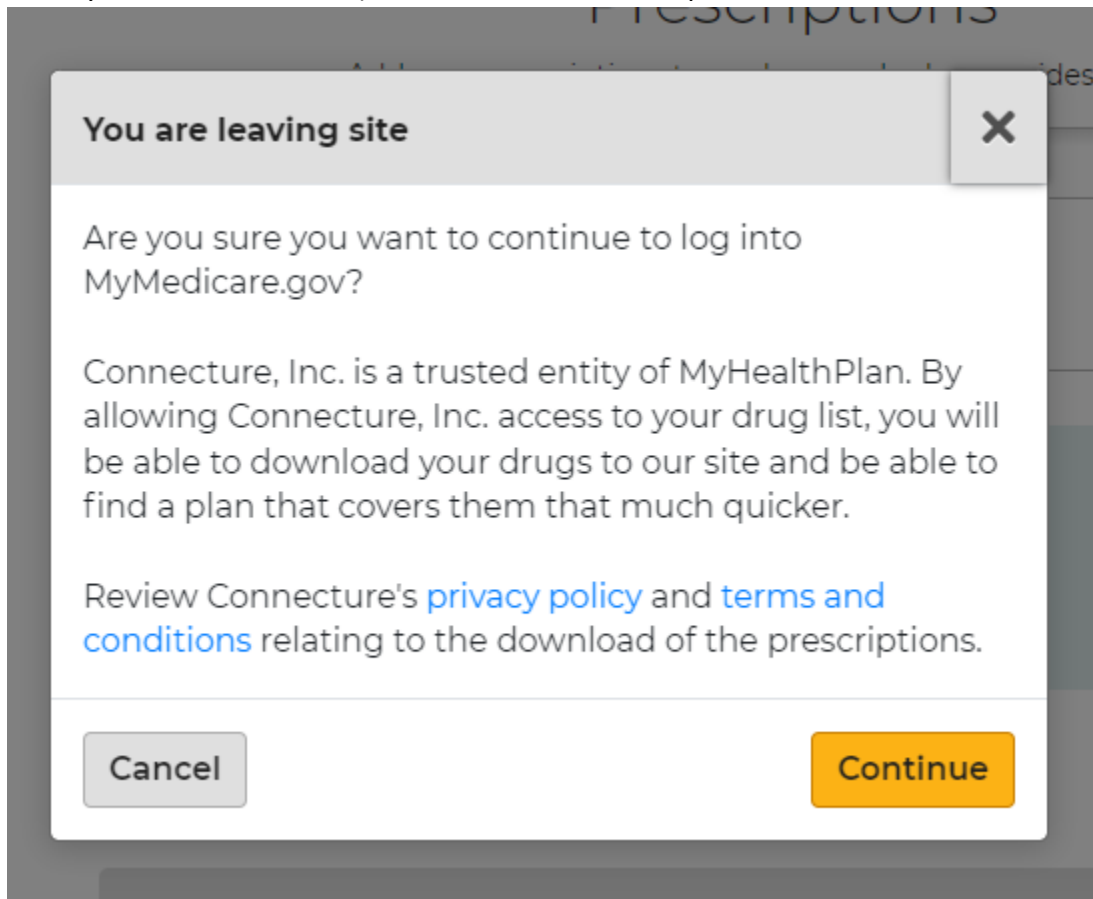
Prescriptions

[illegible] ides

You are leaving site

×

Are you sure you want to continue to log into MyMedicare.gov?

Connecture, Inc. is a trusted entity of MyHealthPlan. By allowing Connecture, Inc. access to your drug list, you will be able to download your drugs to our site and be able to find a plan that covers them that much quicker.

Review Connecture's privacy policy and terms and conditions relating to the download of the prescriptions.

Cancel

Continue